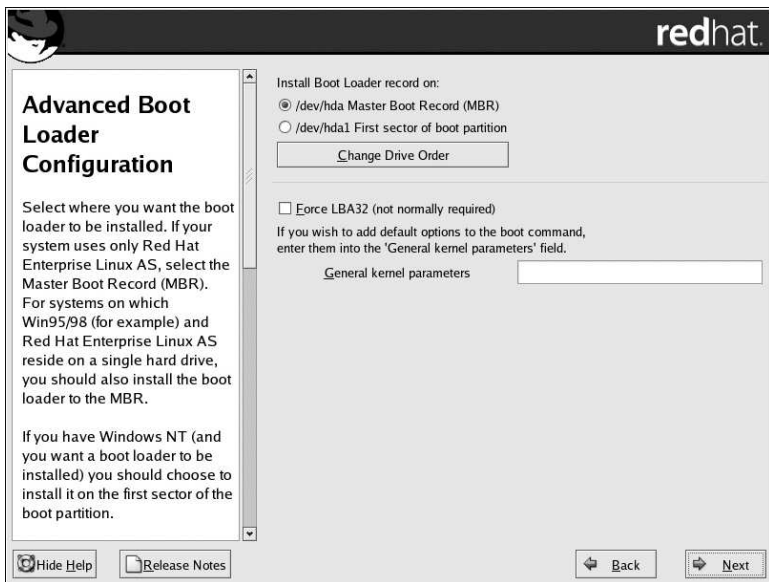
redhat.

Advanced Boot Loader Configuration

Select where you want the boot loader to be installed. If your system uses only Red Hat Enterprise Linux AS, select the Master Boot Record (MBR). For systems on which Win95/98 (for example) and Red Hat Enterprise Linux AS reside on a single hard drive, you should also install the boot loader to the MBR.

If you have Windows NT (and you want a boot loader to be installed) you should choose to install it on the first sector of the boot partition.

Install Boot Loader record on:

/dev/hda Master Boot Record (MBR)

/dev/hda1 First sector of boot partition

Change Drive Order

Force LBA32 (not normally required)

If you wish to add default options to the boot command, enter them into the 'General kernel parameters' field.

General kernel parameters

Hide Help

Release Notes

Back

Next